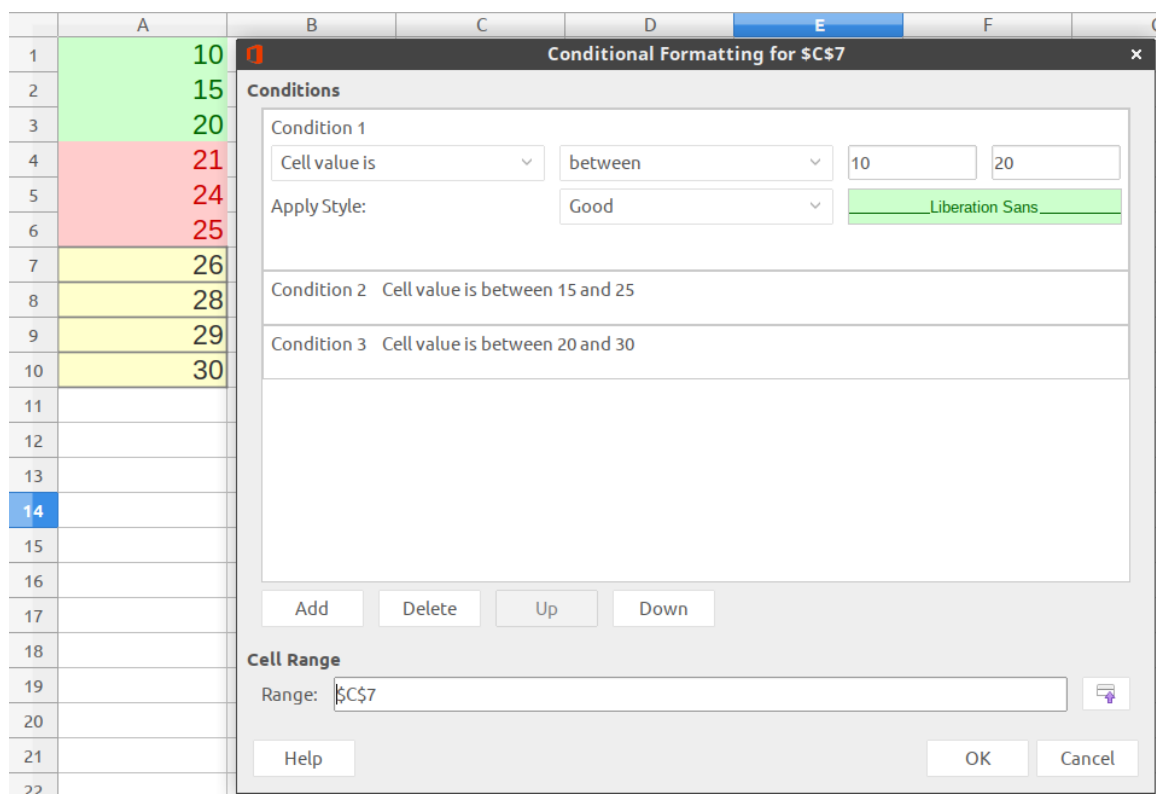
| | A | B | C | D | E | F |
|---|---|---|---|---|---|---|
| 1 | 10 | | | | | |
| 2 | 15 | | | | | |
| 3 | 20 | | | | | |
| 4 | 21 | | | | | |
| 5 | 24 | | | | | |
| 6 | 25 | | | | | |
| 7 | 26 | | | | | |
| 8 | 28 | | | | | |
| 9 | 29 | | | | | |
| 10 | 30 | | | | | |
| 11 | | | | | | |
| 12 | | | | | | |
| 13 | | | | | | |
| 14 | | | | | | |
| 15 | | | | | | |
| 16 | | | | | | |
| 17 | | | | | | |
| 18 | | | | | | |
| 19 | | | | | | |
| 20 | | | | | | |
| 21 | | | | | | |

Conditional Formatting for $C$7 ×

Conditions

Condition 1
Cell value is between 10 20
Apply Style: Good Liberation Sans

Condition 2 Cell value is between 15 and 25

Condition 3 Cell value is between 20 and 30

Add Delete Up Down

Cell Range
Range: $C$7

Help OK Cancel